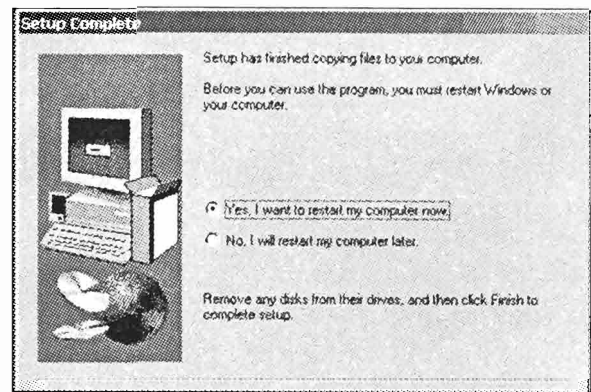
Setup Complete

Setup has finished copying files to your computer.

Before you can use the program, you must restart Windows or your computer.

Yes, I want to restart my computer now.

No, I will restart my computer later.

Remove any disks from their drives, and then click Finish to complete setup.